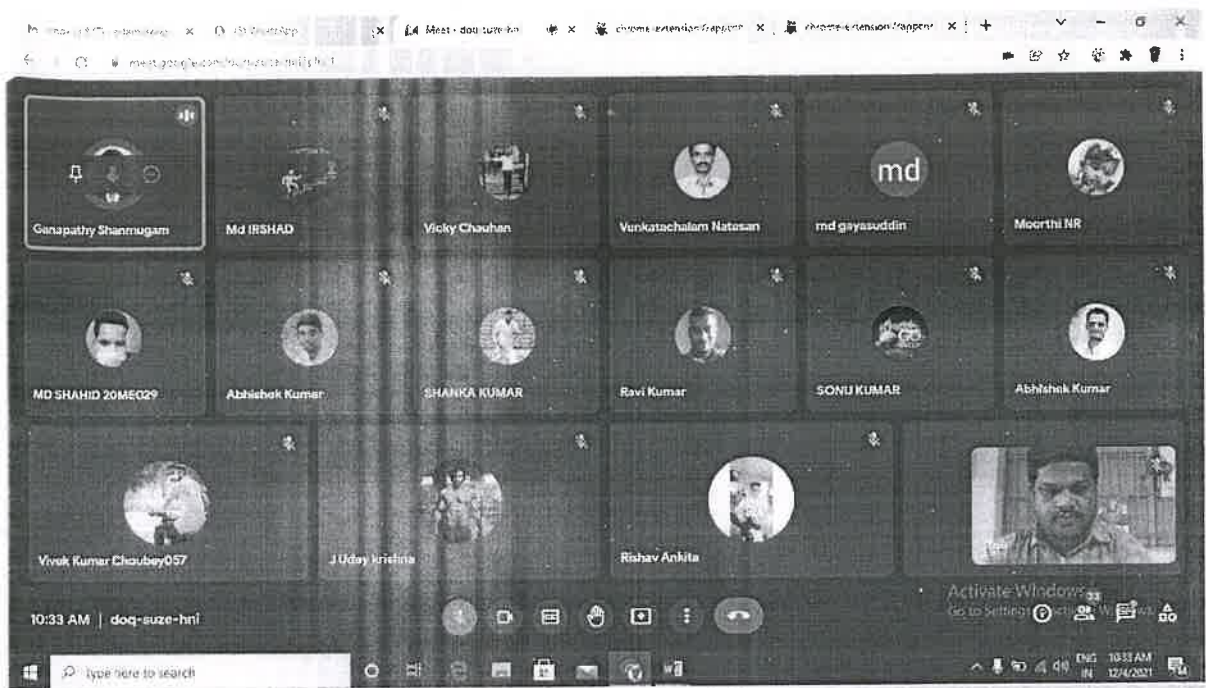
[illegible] × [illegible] WhatsApp × Meet - doq-suze-hni × chrome-extension://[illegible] × chrome-extension://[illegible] ×

meet.google.com/doq-suze-hni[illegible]

Ganapathy Shanmugam

Md IRSHAD

Vicky Chauhan

Venkatachalam Natesan

md

md gayasuddin

Moorthi NR

MD SHAHID 20ME029

Abhishek Kumar

SHANKA KUMAR

Ravi Kumar

SONU KUMAR

Abhishek Kumar

Vivek Kumar Choubey057

J Uday krishna

Rishav Ankita

Activate Windows
Go to Settings to activate Windows.

10:33 AM | doq-suze-hni

33

Type here to search

ENG IN 10:33 AM 12/4/2021